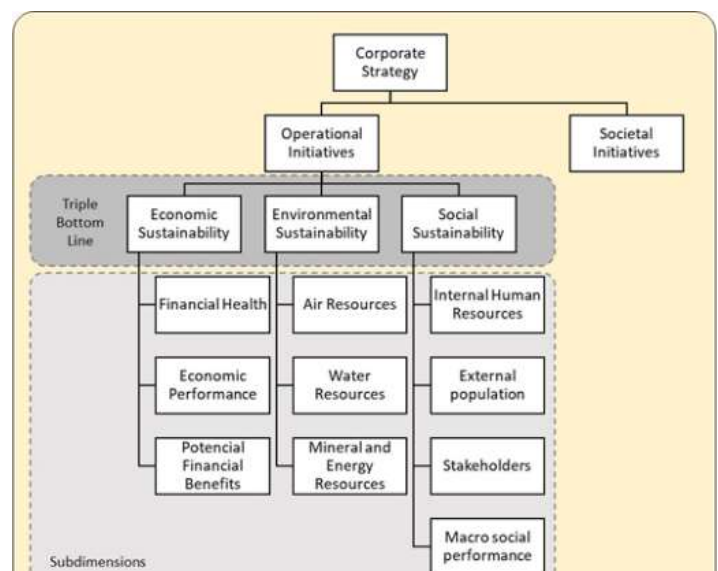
Corporate Strategy

Operational Initiatives

Societal Initiatives

Triple Bottom Line

Economic Sustainability

Environmental Sustainability

Social Sustainability

Financial Health

Economic Performance

Potencial Financial Benefits

Air Resources

Water Resources

Mineral and Energy Resources

Internal Human Resources

External population

Stakeholders

Macro social performance

Subdimensions